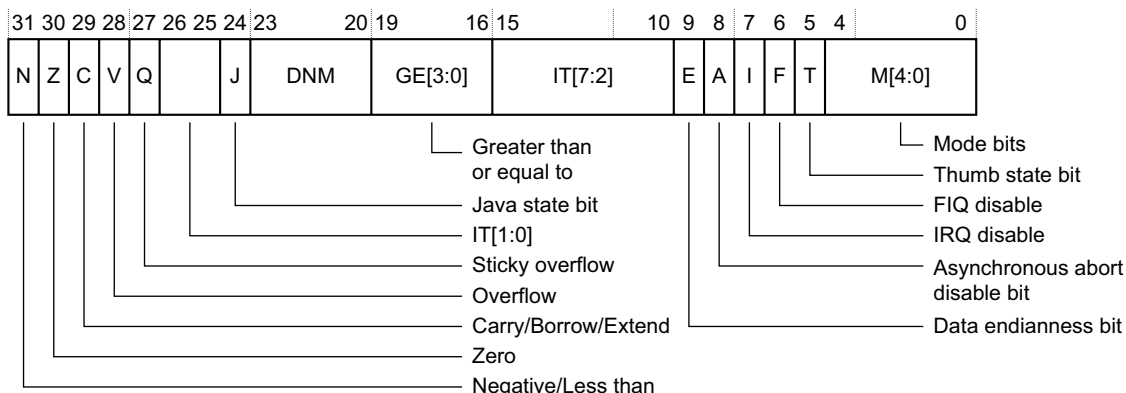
31 30 29 28 27 26 25 24 23 20 19 16 15 10 9 8 7 6 5 4 0

| N | Z | C | V | Q | | J | DNM | GE[3:0] | IT[7:2] | E | A | I | F | T | M[4:0] |
|---|---|---|---|---|---|---|---|---|---|---|---|---|---|---|---|

Greater than or equal to
Java state bit
IT[1:0]
Sticky overflow
Overflow
Carry/Borrow/Extend
Zero
Negative/Less than

Mode bits
Thumb state bit
FIQ disable
IRQ disable
Asynchronous abort disable bit
Data endianness bit